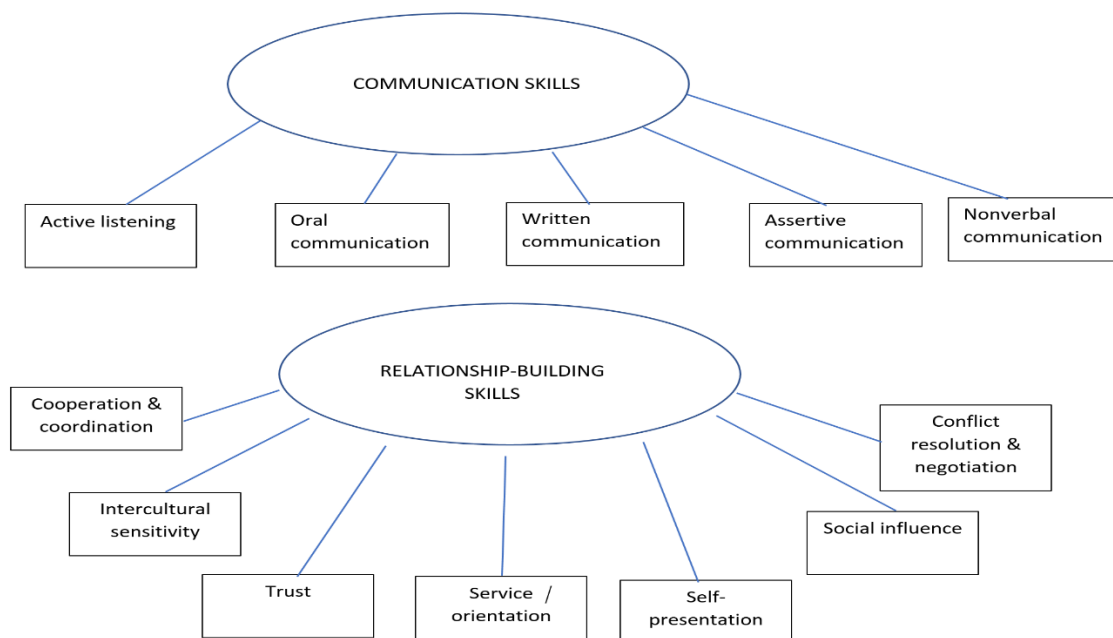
COMMUNICATION SKILLS

Active listening

Oral communication

Written communication

Assertive communication

Nonverbal communication

RELATIONSHIP-BUILDING SKILLS

Cooperation & coordination

Intercultural sensitivity

Trust

Service / orientation

Self-presentation

Social influence

Conflict resolution & negotiation